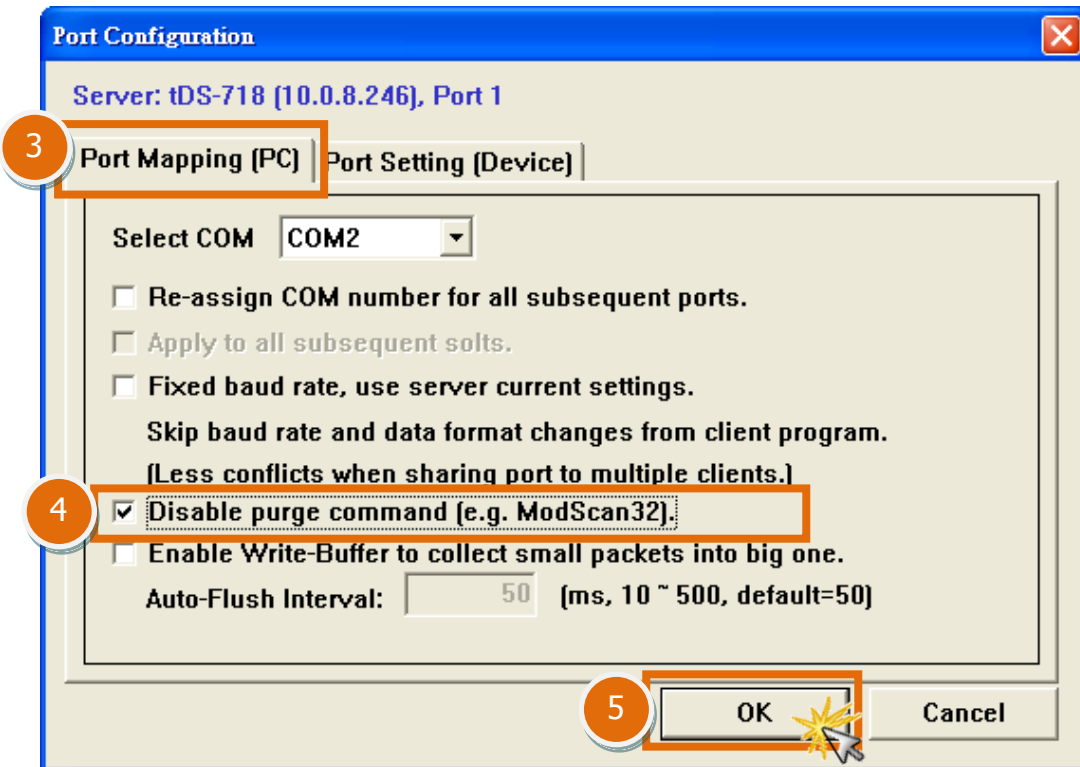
Port Configuration

Server: tDS-718 (10.0.8.246), Port 1

3

Port Mapping (PC)

Port Setting (Device)

Select COM COM2

Re-assign COM number for all subsequent ports.

Apply to all subsequent solts.

Fixed baud rate, use server current settings.

Skip baud rate and data format changes from client program.

(Less conflicts when sharing port to multiple clients.)

4

Disable purge command (e.g. ModScan32).

Enable Write-Buffer to collect small packets into big one.

Auto-Flush Interval: 50 (ms, 10 ~ 500, default=50)

5

OK

Cancel